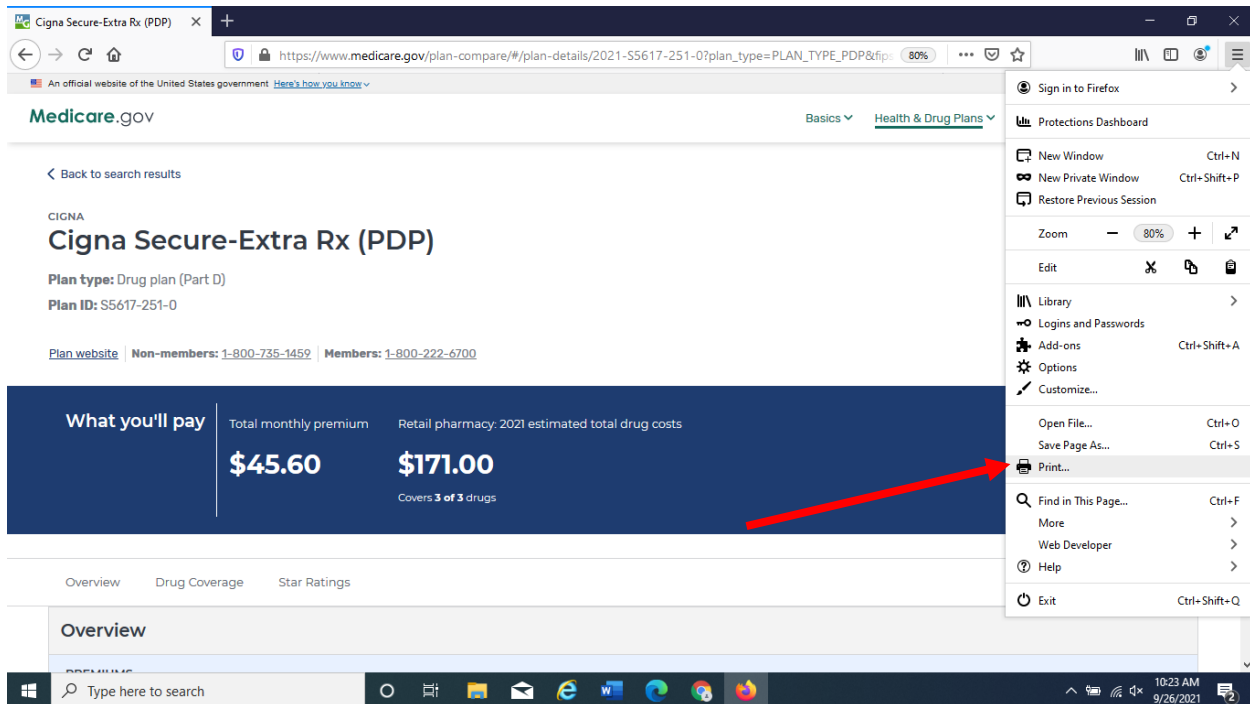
Cigna Secure-Extra Rx (PDP)

https://www.medicare.gov/plan-compare/#/plan-details/2021-S5617-251-0?plan_type=PLAN_TYPE_PDP&fip 80%

An official website of the United States government Here's how you know

Medicare.gov

Basics Health & Drug Plans

Back to search results

CIGNA
Cigna Secure-Extra Rx (PDP)

Plan type: Drug plan (Part D)
Plan ID: S5617-251-0

Plan website Non-members: 1-800-735-1459 Members: 1-800-222-6700

What you'll pay
Total monthly premium
$45.60
Retail pharmacy: 2021 estimated total drug costs
$171.00
Covers 3 of 3 drugs

Overview Drug Coverage Star Ratings

Overview

PREMIUMS

Sign in to Firefox
Protections Dashboard
New Window Ctrl+N
New Private Window Ctrl+Shift+P
Restore Previous Session
Zoom 80%
Edit
Library
Logins and Passwords
Add-ons Ctrl+Shift+A
Options
Customize...
Open File... Ctrl+O
Save Page As... Ctrl+S
Print...
Find in This Page... Ctrl+F
More
Web Developer
Help
Exit Ctrl+Shift+Q

Type here to search
10:23 AM
9/26/2021